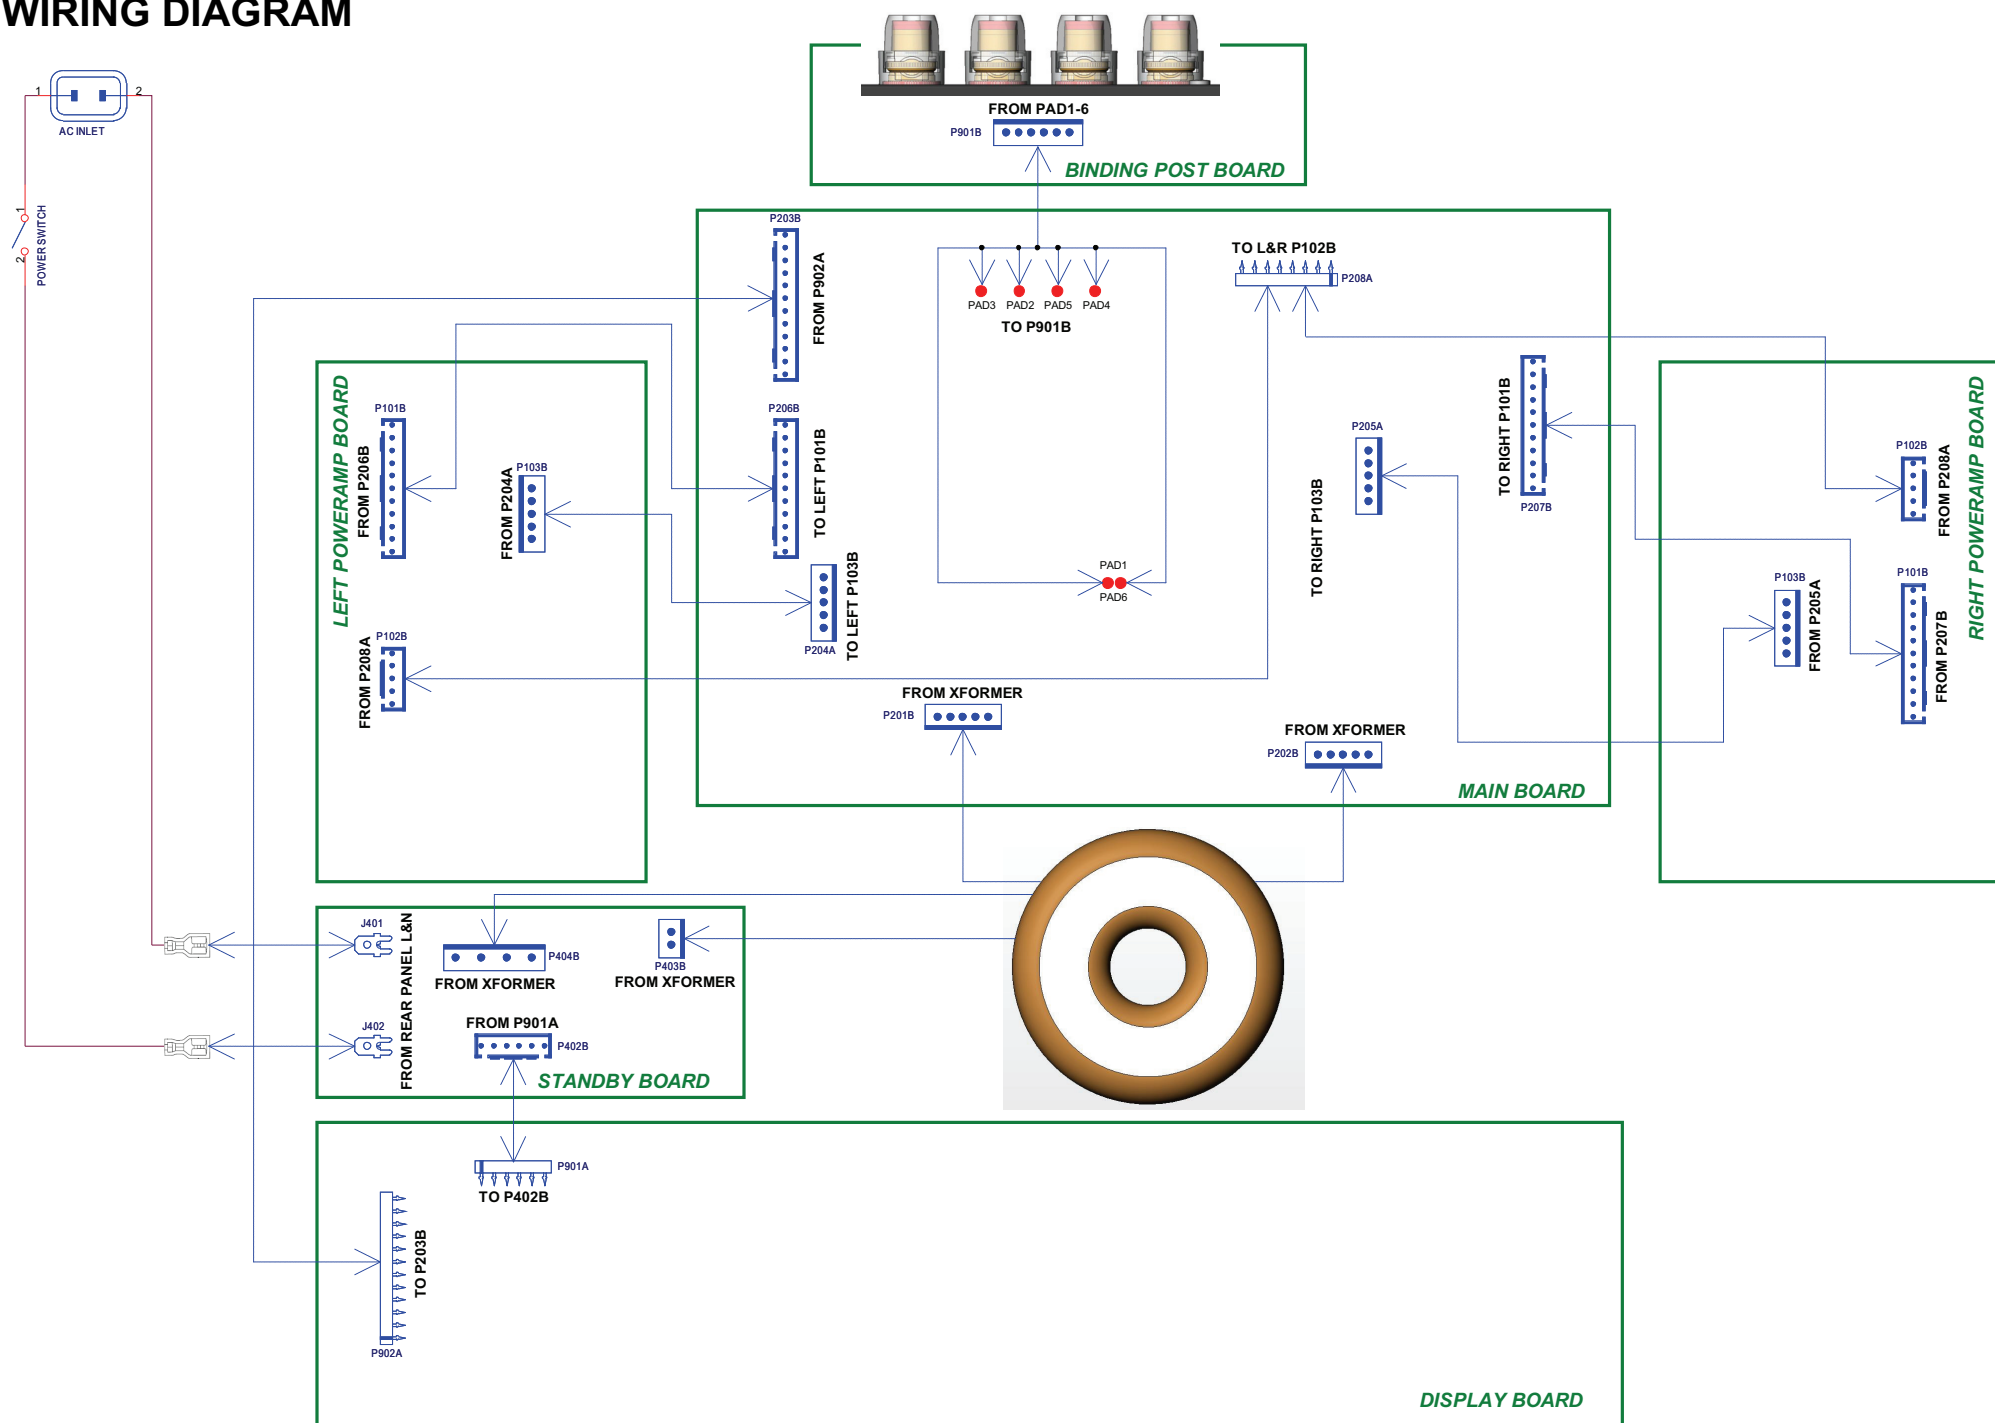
WIRING DIAGRAM

1 2
AC INLET

1
2
POWER SWITCH

FROM PAD1-6
P901B
BINDING POST BOARD

P203B
FROM P902A

PAD3 PAD2 PAD5 PAD4
TO P901B

TO L&R P102B
P208A

LEFT POWERAMP BOARD
P101B
FROM P206B
P103B
FROM P204A
P102B
FROM P208A

P206B
TO LEFT P101B
TO LEFT P103B
P204A

PAD1
PAD6

P205A
TO RIGHT P103B
TO RIGHT P101B
P207B

RIGHT POWERAMP BOARD
P102B
FROM P208A
P103B
FROM P205A
P101B
FROM P207B

FROM XFORMER
P201B
FROM XFORMER
P202B
MAIN BOARD

J401
J402
FROM REAR PANEL L&N
P404B
FROM XFORMER
P403B
FROM XFORMER
FROM P901A
P402B
STANDBY BOARD

P901A
TO P402B
TO P203B
P902A
DISPLAY BOARD